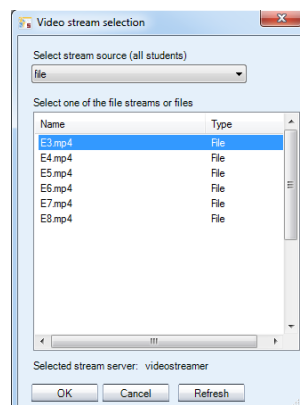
Video stream selection

Select stream source (all students)

file

Select one of the file streams or files

| Name | Type |
|---|---|
| E3.mp4 | File |
| E4.mp4 | File |
| E5.mp4 | File |
| E6.mp4 | File |
| E7.mp4 | File |
| E8.mp4 | File |

Selected stream server: videostreamer

OK Cancel Refresh